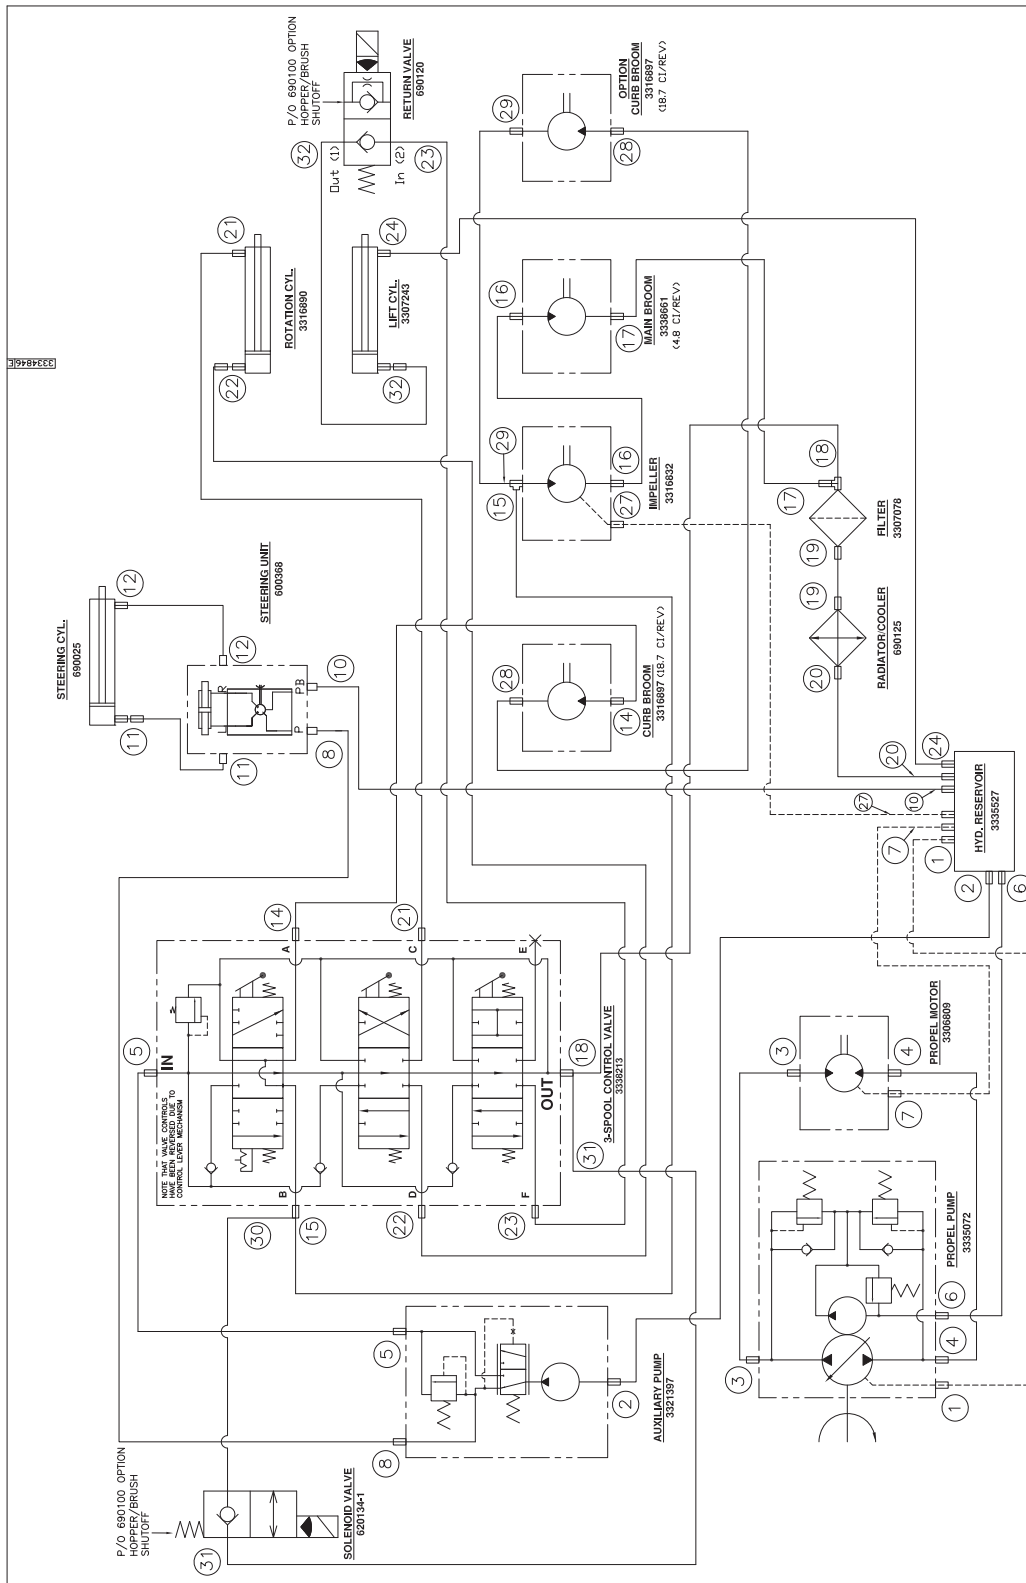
3334846E

P/O 690100 OPTION HOPPER/BRUSH SHUTOFF

RETURN VALVE
690120

32
Out (1)
In (2)
23

OPTION
CURB BROOM
3316697
(18.7 CI/REV)

29
28

21
24

ROTATION CYL.
3316890

LIFT CYL.
3307243

22
32

16
17
MAIN BROOM
3338661
(4.8 CI/REV)

29
15
16
27
IMPELLER
3316832

18
17
FILTER
3307078
19
19
RADIATOR/COOLER
690125
20

STEERING CYL.
690025
12
11

STEERING UNIT
600368
12
L R
P B
P
11
10
8

28
14
CURB BROOM
3316697 (18.7 CI/REV)

20
24
27
10
7
1
HYD. RESERVOIR
3335527
2
6

14
21
A
C
E
5
IN
NOTE THAT VALVE CONTROLS HAVE BEEN REVERSED DUE TO CONTROL LEVER MECHANISM
OUT
18
3-SPOOL CONTROL VALVE
3338213
31
B
D
F
30
15
22
23

3
4
PROPEL MOTOR
3306609
7

PROPEL PUMP
3335072
6
4
3
1

5
8
2
AUXILIARY PUMP
3321397

P/O 690100 OPTION HOPPER/BRUSH SHUTOFF
SOLENOID VALVE
620134-1
31